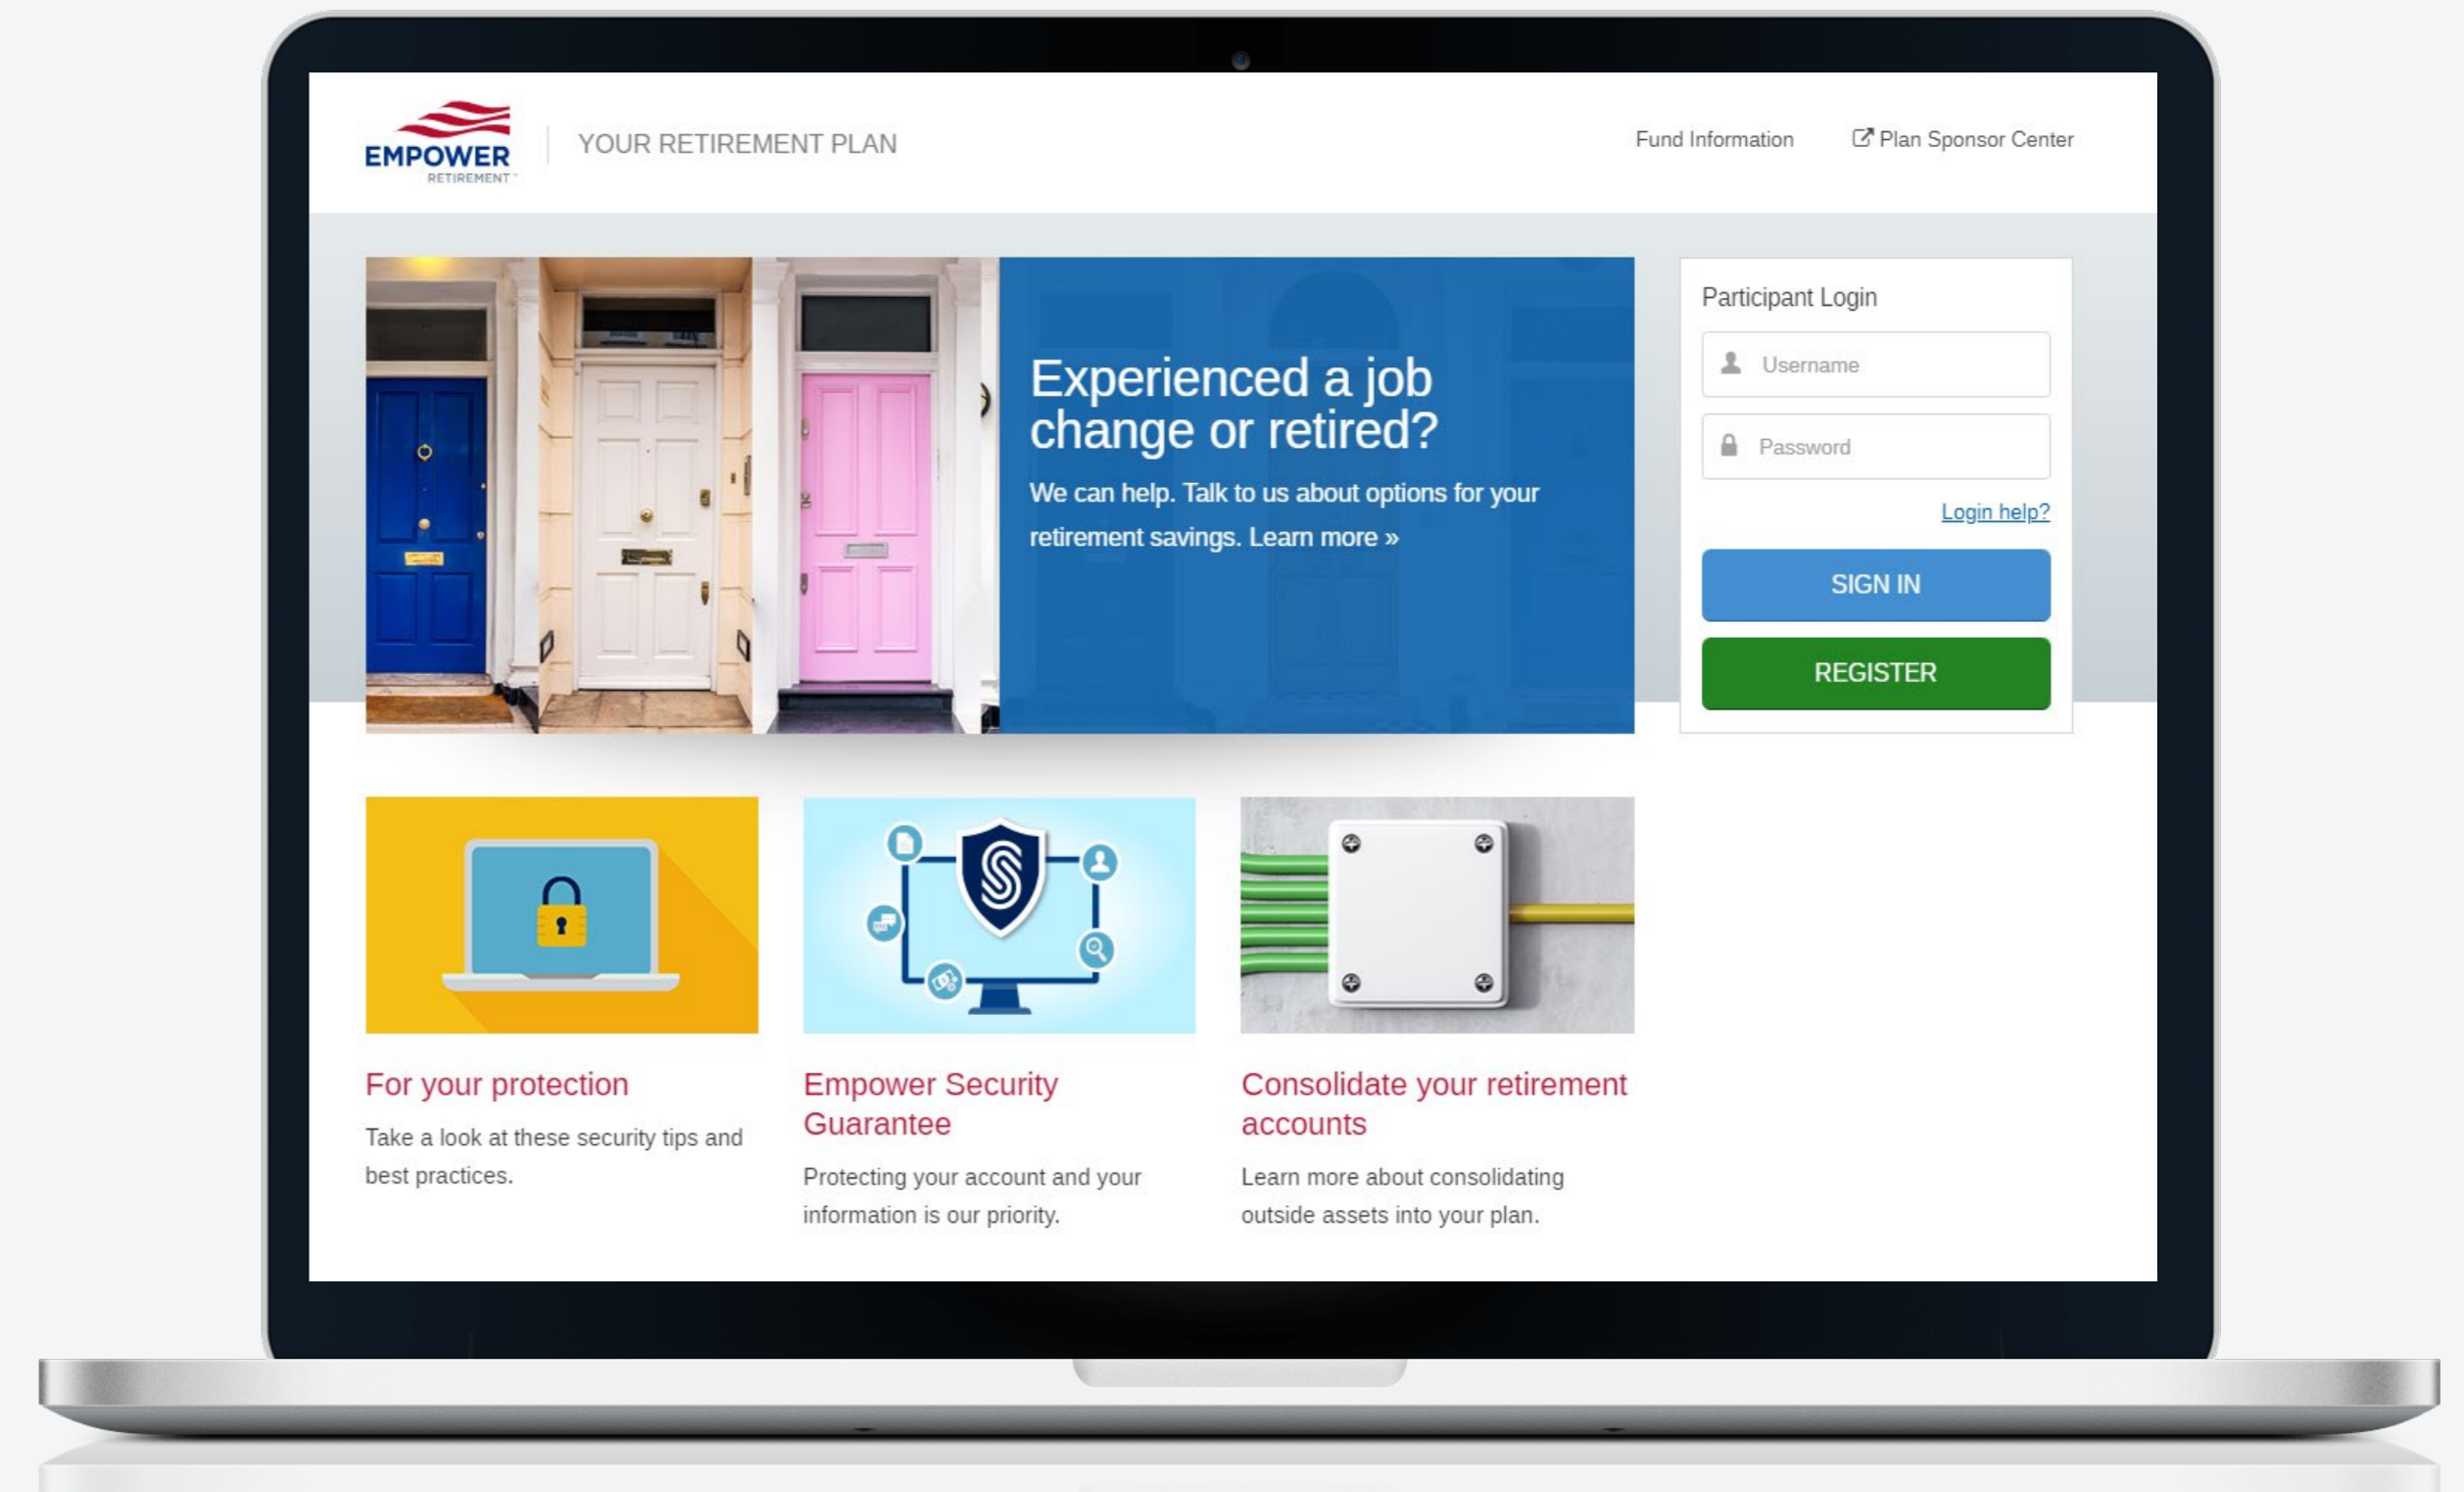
EMPOWER RETIREMENT

YOUR RETIREMENT PLAN

Fund Information

Plan Sponsor Center

Experienced a job change or retired?

We can help. Talk to us about options for your retirement savings. Learn more »

Participant Login

Username

Password

Login help?

SIGN IN

REGISTER

For your protection

Take a look at these security tips and best practices.

Empower Security Guarantee

Protecting your account and your information is our priority.

Consolidate your retirement accounts

Learn more about consolidating outside assets into your plan.